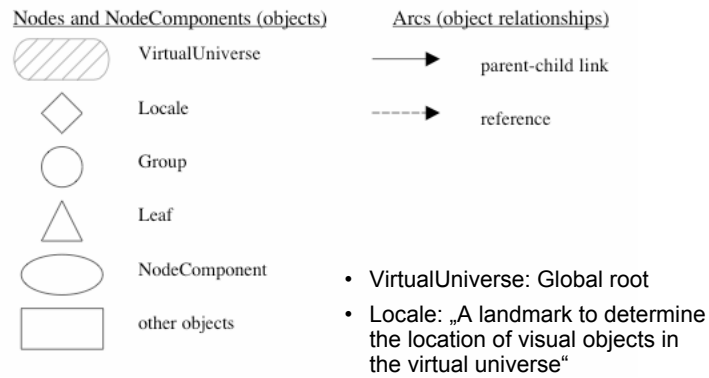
Nodes and NodeComponents (objects)

VirtualUniverse

Locale

Group

Leaf

NodeComponent

other objects

Arcs (object relationships)

parent-child link

reference

• VirtualUniverse: Global root

• Locale: „A landmark to determine the location of visual objects in the virtual universe“